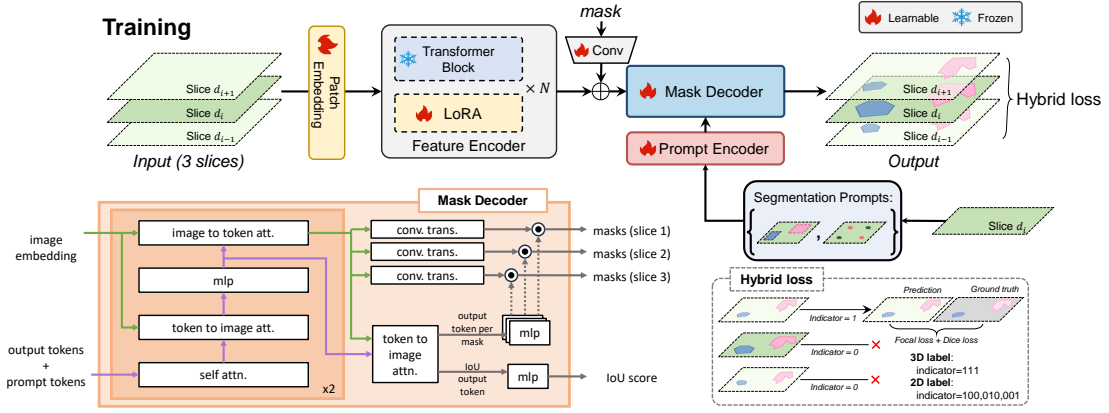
Training

Learnable Frozen

mask

Conv

Patch Embedding

Transformer Block

LoRA

$\times N$

Feature Encoder

Slice $d_{i+1}$
Slice $d_i$
Slice $d_{i-1}$

Input (3 slices)

Mask Decoder

Prompt Encoder

Slice $d_{i+1}$
Slice $d_i$
Slice $d_{i-1}$

Output

Hybrid loss

Segmentation Prompts:

Slice $d_i$

Mask Decoder

image embedding

image to token att.

mlp

token to image att.

self attn.

x2

output tokens + prompt tokens

conv. trans.
conv. trans.
conv. trans.

masks (slice 1)
masks (slice 2)
masks (slice 3)

output token per mask

mlp

token to image attn.

IoU output token

mlp

IoU score

Hybrid loss

Prediction
Ground truth

Indicator = 1
Indicator = 0
Indicator = 0

Focal loss + Dice loss

3D label:
indicator=111
2D label:
indicator=100,010,001